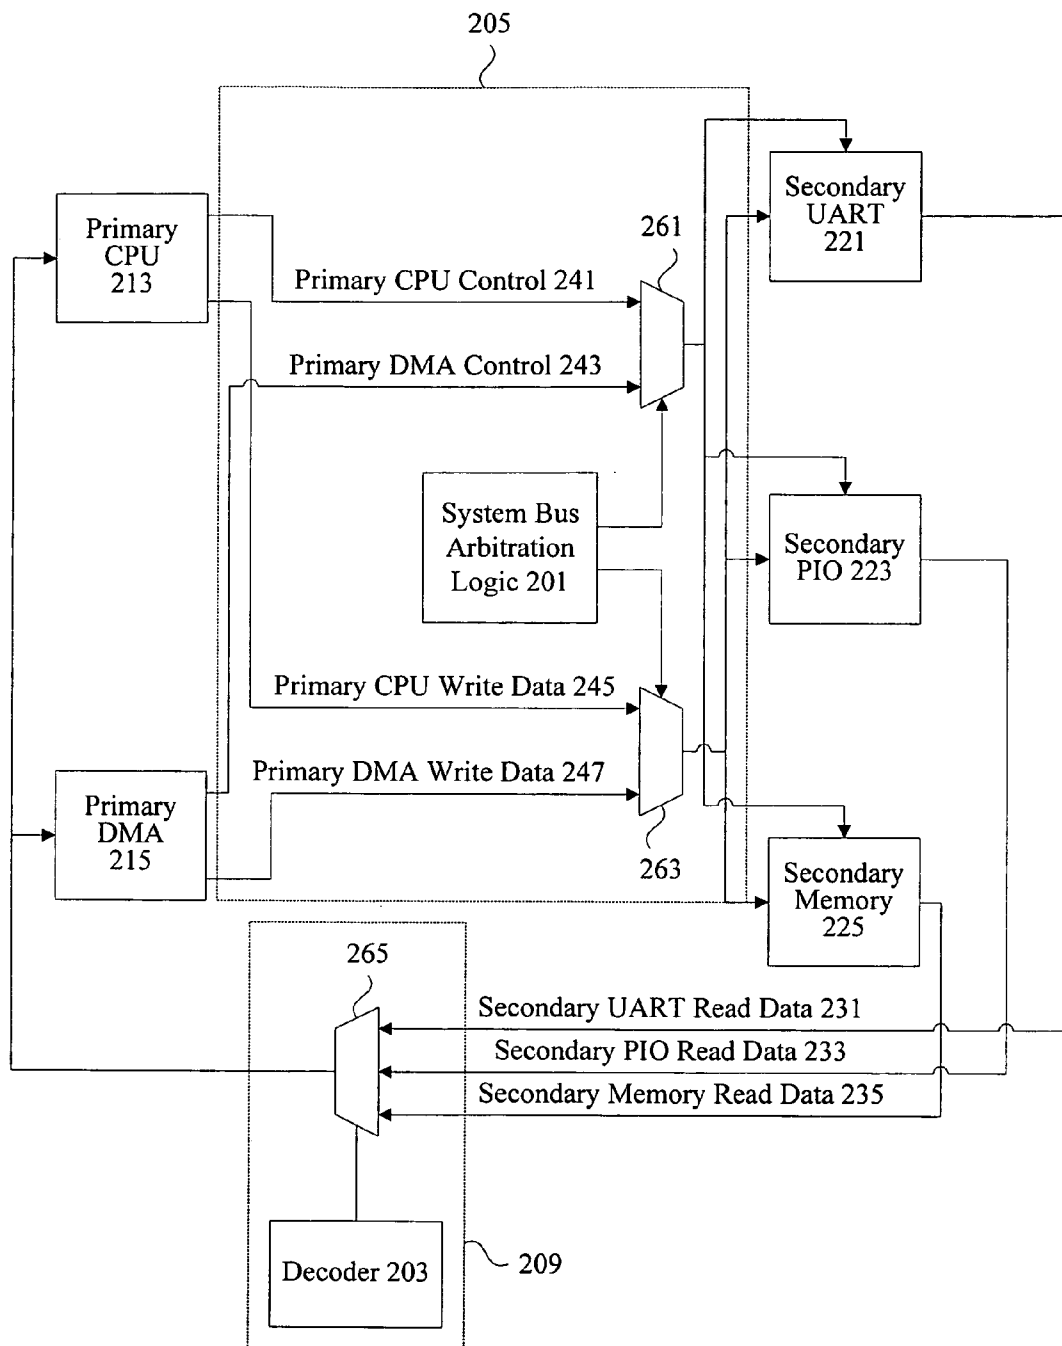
205

Primary CPU 213

261

Secondary UART 221

Primary CPU Control 241

Primary DMA Control 243

System Bus Arbitration Logic 201

Secondary PIO 223

Primary CPU Write Data 245

Primary DMA Write Data 247

Primary DMA 215

263

Secondary Memory 225

265

Secondary UART Read Data 231

Secondary PIO Read Data 233

Secondary Memory Read Data 235

Decoder 203

209